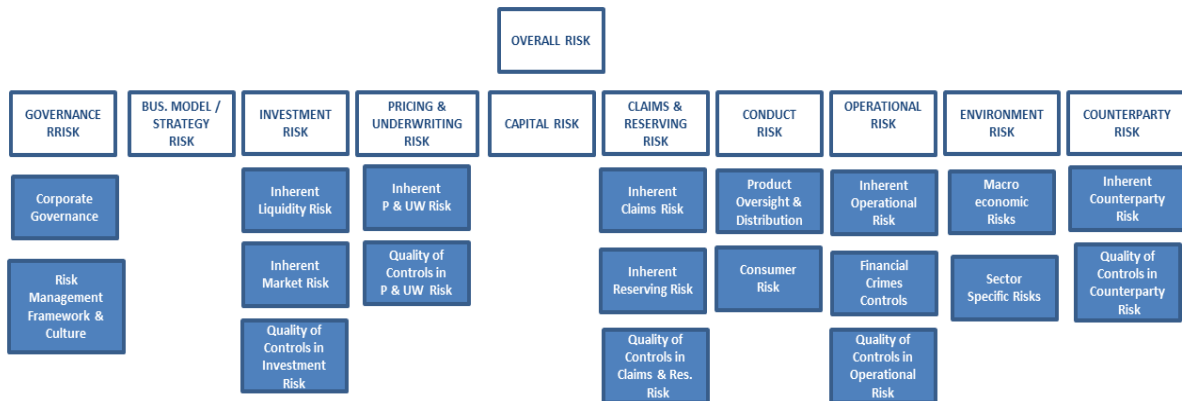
OVERALL RISK

GOVERNANCE RRISK

BUS. MODEL / STRATEGY RISK

INVESTMENT RISK

PRICING & UNDERWRITING RISK

CAPITAL RISK

CLAIMS & RESERVING RISK

CONDUCT RISK

OPERATIONAL RISK

ENVIRONMENT RISK

COUNTERPARTY RISK

Corporate Governance

Risk Management Framework & Culture

Inherent Liquidity Risk

Inherent Market Risk

Quality of Controls in Investment Risk

Inherent P & UW Risk

Quality of Controls in P & UW Risk

Inherent Claims Risk

Inherent Reserving Risk

Quality of Controls in Claims & Res. Risk

Product Oversight & Distribution

Consumer Risk

Inherent Operational Risk

Financial Crimes Controls

Quality of Controls in Operational Risk

Macro economic Risks

Sector Specific Risks

Inherent Counterparty Risk

Quality of Controls in Counterparty Risk